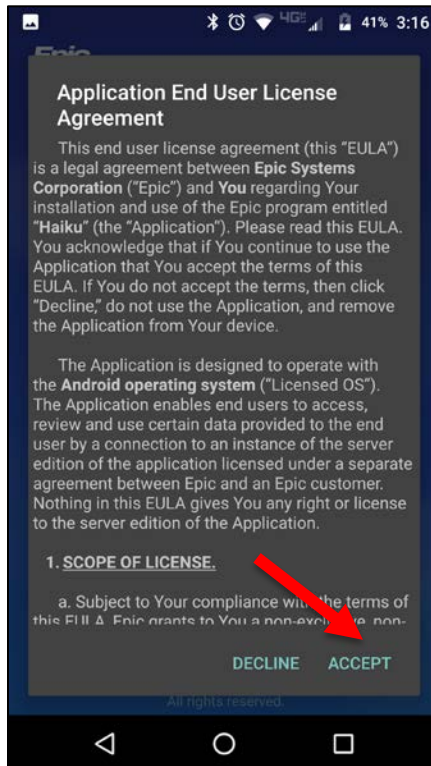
41% 3:16

Epic

Application End User License Agreement

This end user license agreement (this "EULA") is a legal agreement between Epic Systems Corporation ("Epic") and You regarding Your installation and use of the Epic program entitled "Haiku" (the "Application"). Please read this EULA. You acknowledge that if You continue to use the Application that You accept the terms of this EULA. If You do not accept the terms, then click "Decline," do not use the Application, and remove the Application from Your device.

The Application is designed to operate with the Android operating system ("Licensed OS"). The Application enables end users to access, review and use certain data provided to the end user by a connection to an instance of the server edition of the application licensed under a separate agreement between Epic and an Epic customer. Nothing in this EULA gives You any right or license to the server edition of the Application.

1. SCOPE OF LICENSE.

a. Subject to Your compliance with the terms of this EULA, Epic grants to You a non-exclusive, non-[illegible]

DECLINE ACCEPT

All rights reserved.